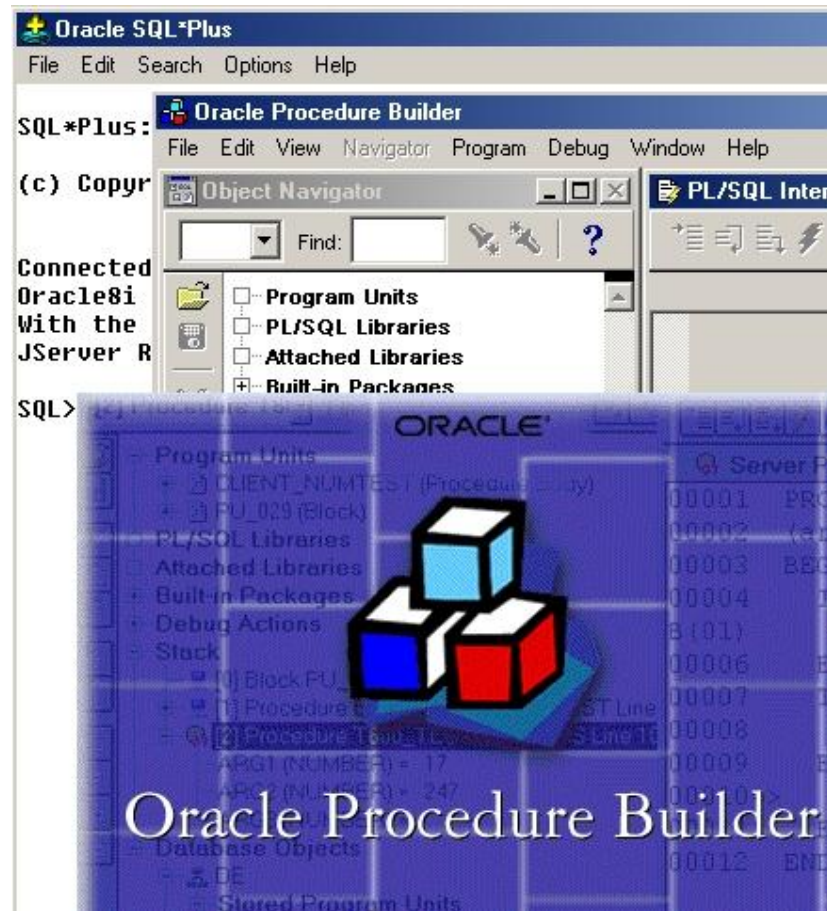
Oracle SQL*Plus
File Edit Search Options Help

SQL*Plus:
(c) Copyr
Connected
Oracle8i
With the
JServer R
SQL>

Oracle Procedure Builder
File Edit View Navigator Program Debug Window Help

Object Navigator
Find:
Program Units
PL/SQL Libraries
Attached Libraries
Built-in Packages

PL/SQL Inter

ORACLE

Program Units
CLIENT_NUMTEST (Procedure Body)
PU_029 (Block)
PL/SQL Libraries
Attached Libraries
Built-in Packages
Debug Actions
Stack
[3] Block PU_
[1] Procedure
[2] Procedure
ARG1 (NUMBER) = 17
ARG2 (NUMBER) = 247
Database Objects
DE
Stored Program Units

Server P
00001 PRO
00002 (a
00003 BEG
00004
B(01)
00006
00007
00008
00009
00010>
00012 END

Oracle Procedure Builder